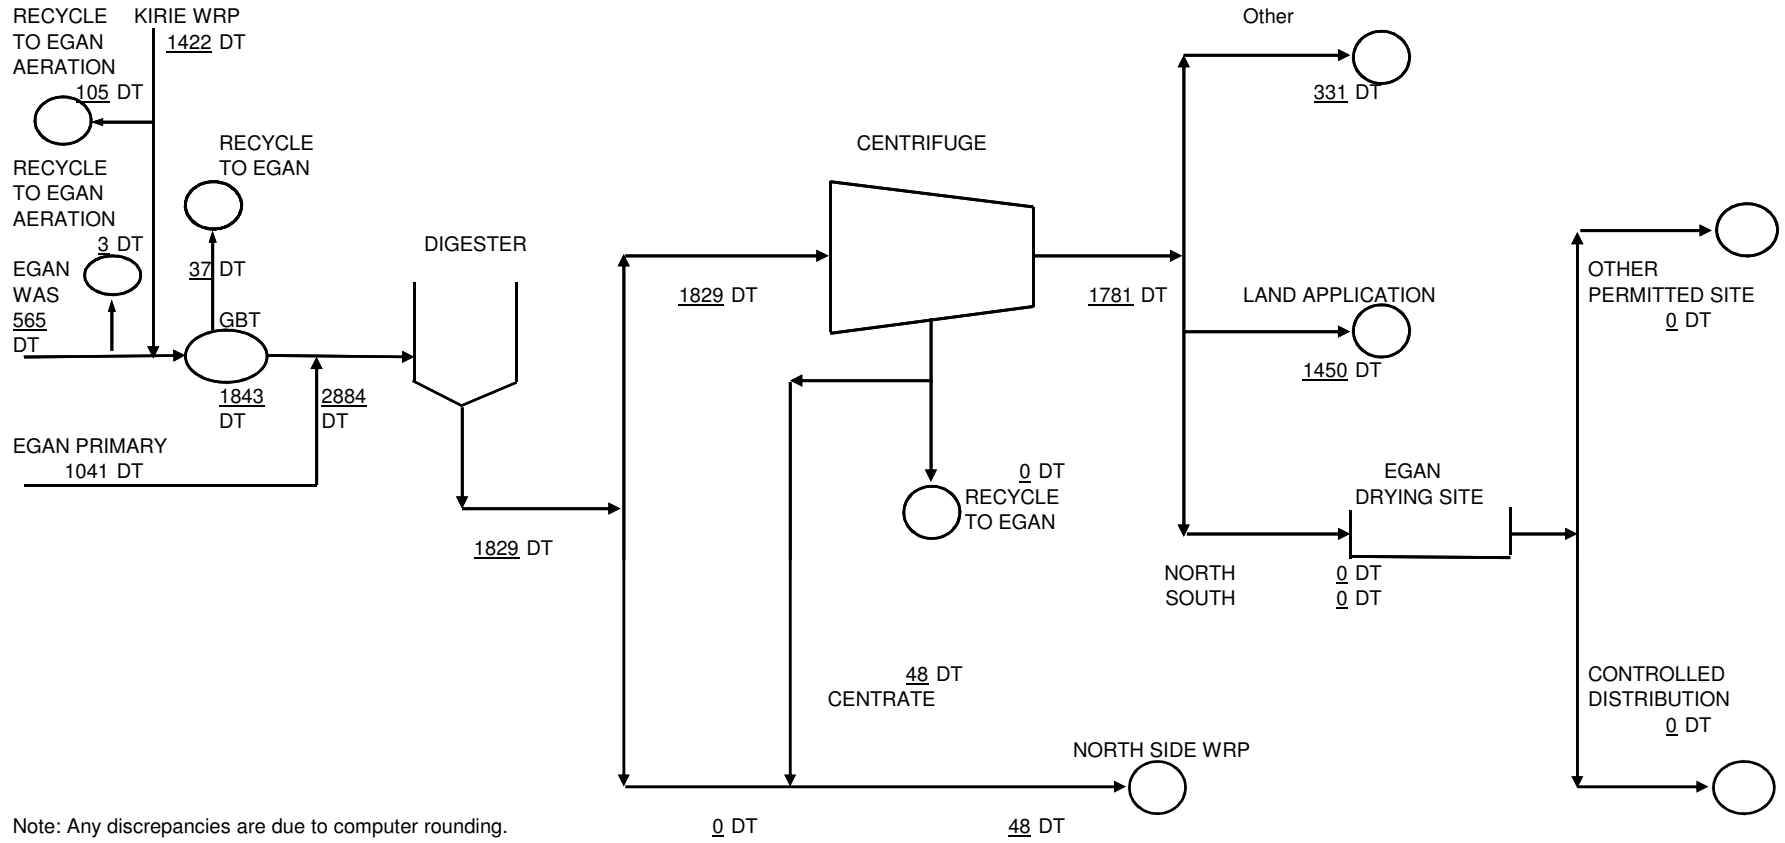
RECYCLE TO EGAN AERATION
105 DT

KIRIE WRP
1422 DT

RECYCLE TO EGAN AERATION
3 DT

RECYCLE TO EGAN

37 DT

EGAN WAS
565 DT

GBT
1843 DT

2884 DT

EGAN PRIMARY
1041 DT

DIGESTER

1829 DT

CENTRIFUGE

1829 DT

0 DT
RECYCLE TO EGAN

48 DT
CENTRATE

1781 DT

Other

331 DT

LAND APPLICATION

1450 DT

EGAN
DRYING SITE

NORTH
SOUTH
0 DT
0 DT

OTHER PERMITTED SITE
0 DT

CONTROLLED DISTRIBUTION
0 DT

NORTH SIDE WRP

Note: Any discrepancies are due to computer rounding.

0 DT

48 DT